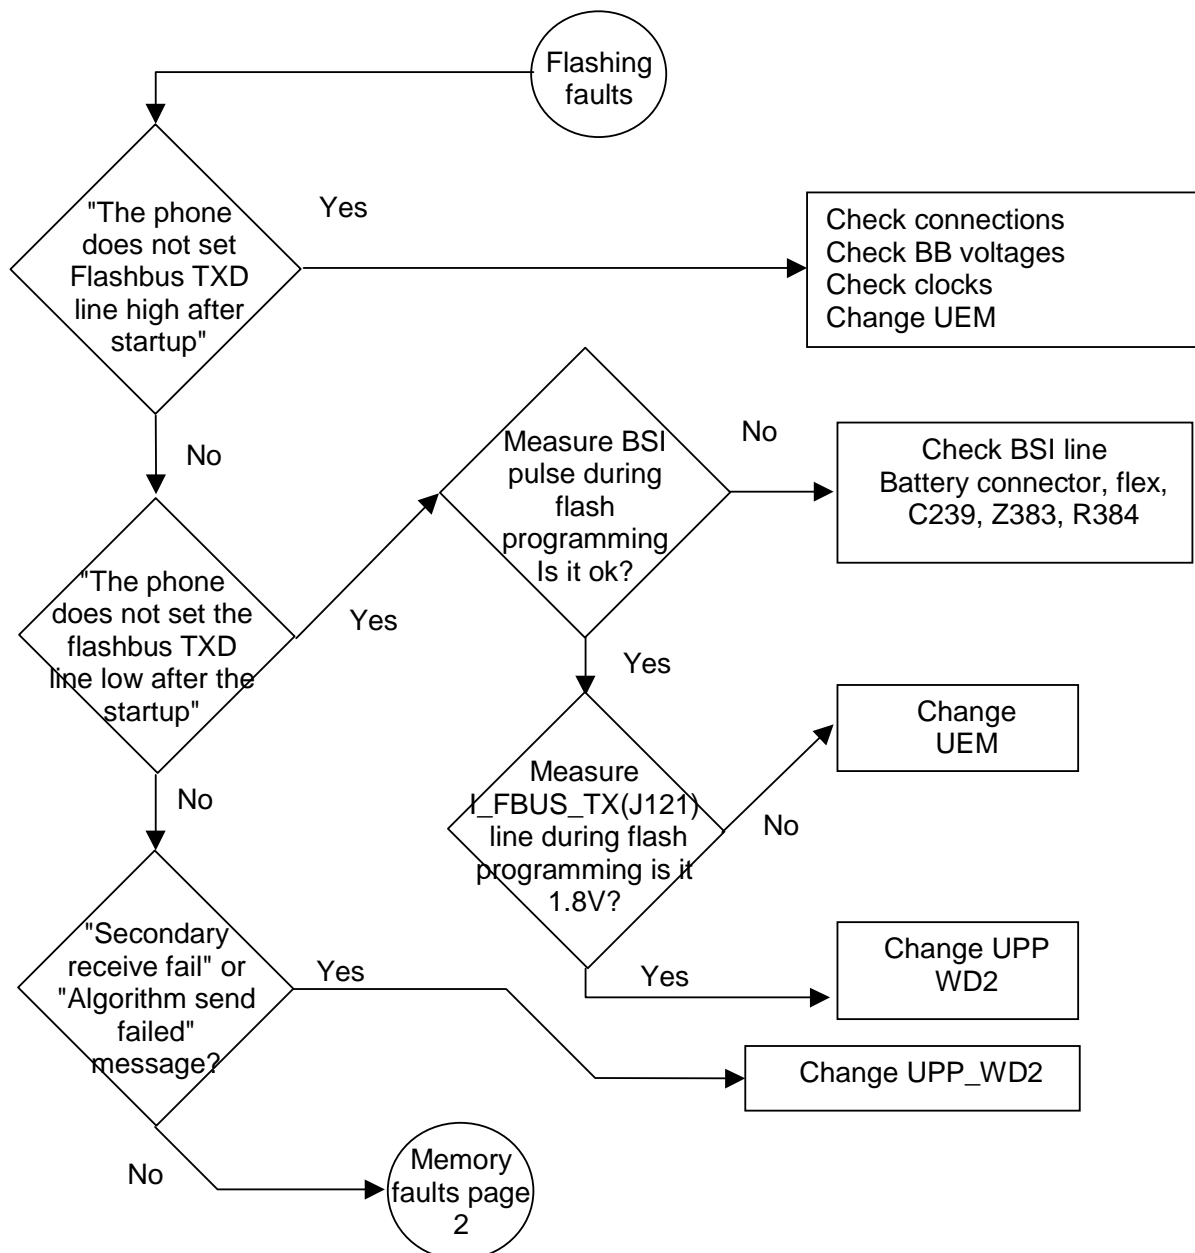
Flashing faults

"The phone does not set Flashbus TXD line high after startup"

Yes

Check connections
Check BB voltages
Check clocks
Change UEM

No

"The phone does not set the flashbus TXD line low after the startup"

Yes

Measure BSI pulse during flash programming Is it ok?

No

Check BSI line
Battery connector, flex, C239, Z383, R384

Yes

Measure I_FBUS_TX(J121) line during flash programming is it 1.8V?

No

Change UEM

Yes

Change UPP WD2

No

"Secondary receive fail" or "Algorithm send failed" message?

Yes

Change UPP_WD2

No

Memory faults page 2